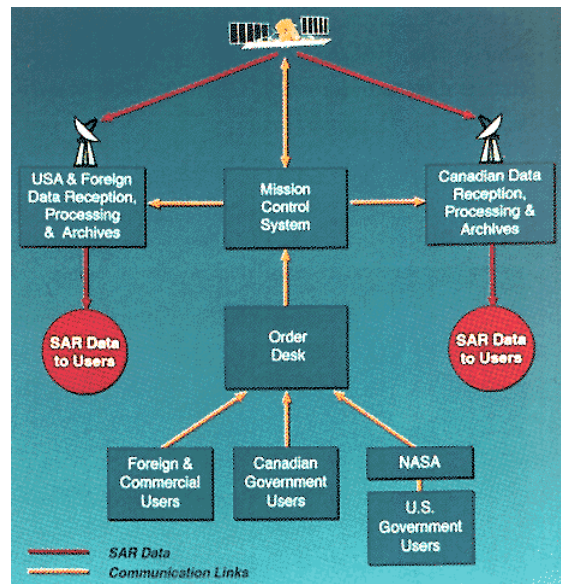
USA & Foreign Data Reception, Processing & Archives

Mission Control System

Canadian Data Reception, Processing & Archives

SAR Data to Users

Order Desk

SAR Data to Users

Foreign & Commercial Users

Canadian Government Users

NASA

U.S. Government Users

SAR Data

Communication Links